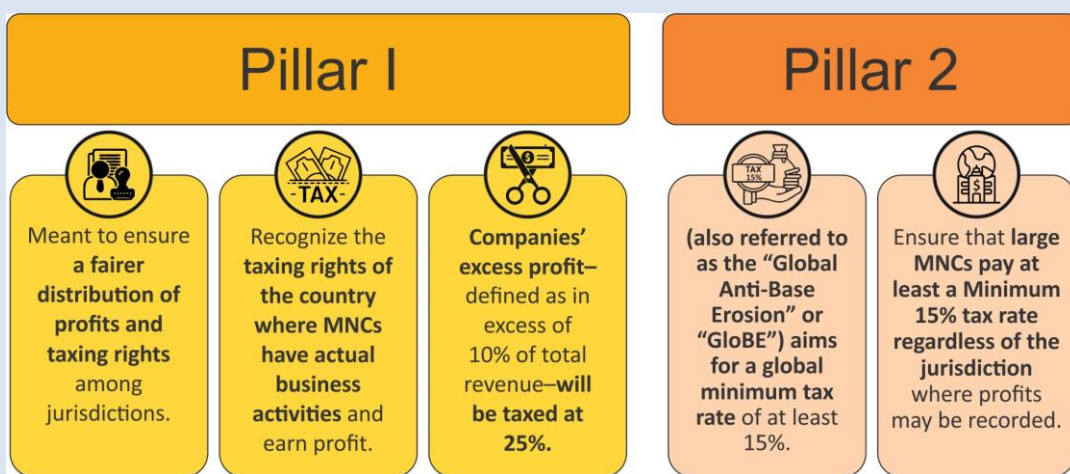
Pillar I

Pillar 2

TAX

Meant to ensure a fairer distribution of profits and taxing rights among jurisdictions.

Recognize the taxing rights of the country where MNCs have actual business activities and earn profit.

Companies' excess profit– defined as in excess of 10% of total revenue–will be taxed at 25%.

TAX 15%

(also referred to as the "Global Anti-Base Erosion" or "GloBE") aims for a global minimum tax rate of at least 15%.

Ensure that large MNCs pay at least a Minimum 15% tax rate regardless of the jurisdiction where profits may be recorded.